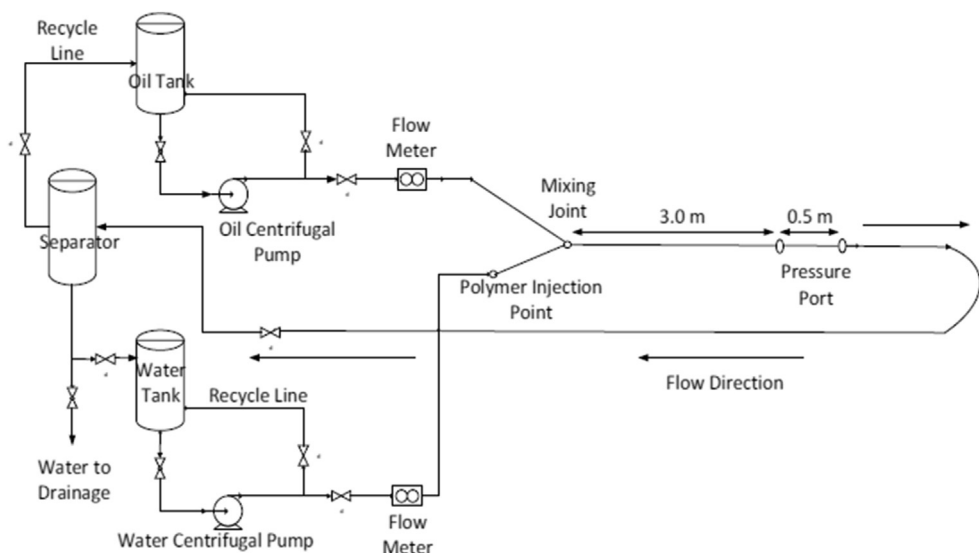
Recycle Line

Oil Tank

Flow Meter

Mixing Joint

3.0 m

0.5 m

Separator

Oil Centrifugal Pump

Pressure Port

Polymer Injection Point

Water Tank

Recycle Line

Flow Direction

Water to Drainage

Water Centrifugal Pump

Flow Meter